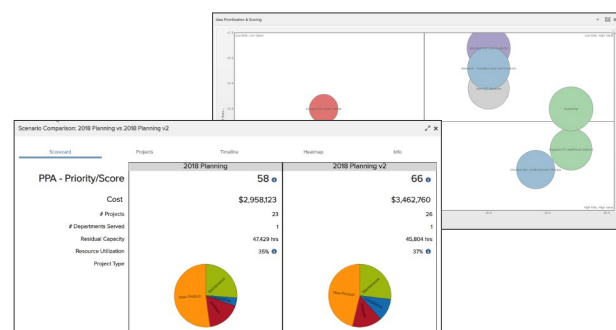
Idea Prioritization & Scoring

Scenario Comparison: 2018 Planning vs 2018 Planning v2

Scorecard
Projects
Timeline
Heatmap
Info

PPA - Priority/Score

| | 2018 Planning | 2018 Planning v2 |
|---|---|---|
| PPA - Priority/Score | 58 | 66 |
| Cost | $2,958,123 | $3,462,760 |
| # Projects | 23 | 26 |
| # Departments Served | 1 | 1 |
| Residual Capacity | 47,429 hrs | 45,804 hrs |
| Resource Utilization | 35% | 37% |
| Project Type | | |

New Product
New Product